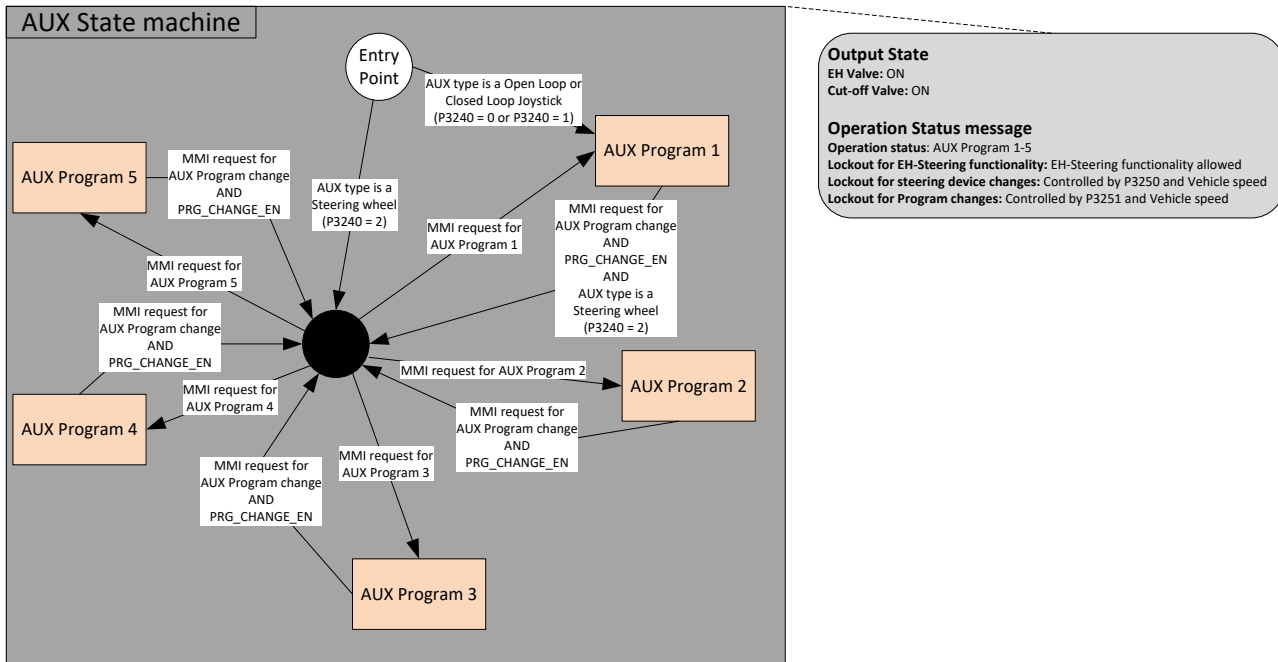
AUX State machine

Entry Point

AUX type is a Open Loop or Closed Loop Joystick (P3240 = 0 or P3240 = 1)

AUX Program 1

AUX Program 5

MMI request for AUX Program change AND PRG_CHANGE_EN

AUX type is a Steering wheel (P3240 = 2)

MMI request for AUX Program 1

MMI request for AUX Program change AND PRG_CHANGE_EN AND AUX type is a Steering wheel (P3240 = 2)

MMI request for AUX Program 5

MMI request for AUX Program change AND PRG_CHANGE_EN

MMI request for AUX Program 2

AUX Program 2

MMI request for AUX Program 4

AUX Program 4

MMI request for AUX Program change AND PRG_CHANGE_EN

MMI request for AUX Program change AND PRG_CHANGE_EN

MMI request for AUX Program 3

AUX Program 3

Output State
EH Valve: ON
Cut-off Valve: ON

Operation Status message
Operation status: AUX Program 1-5
Lockout for EH-Steering functionality: EH-Steering functionality allowed
Lockout for steering device changes: Controlled by P3250 and Vehicle speed
Lockout for Program changes: Controlled by P3251 and Vehicle speed